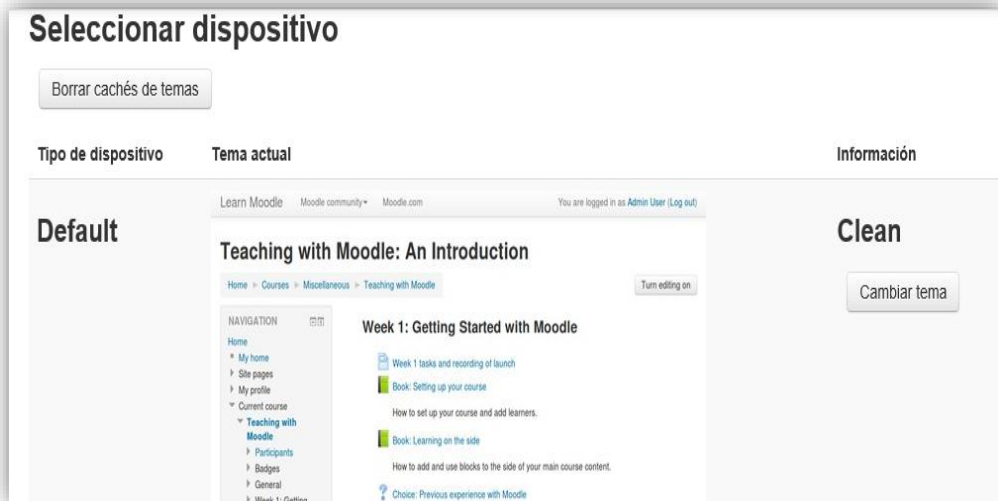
Seleccionar dispositivo

Borrar cachés de temas

| Tipo de dispositivo | Tema actual | Información |
|---|---|---|
| Default | | Clean |

Learn Moodle Moodle community Moodle.com You are logged in as Admin User (Log out)

Teaching with Moodle: An Introduction

Home ► Courses ► Miscellaneous ► Teaching with Moodle

Turn editing on

NAVIGATION
Home
My home
Site pages
My profile
Current course
Teaching with Moodle
Participants
Badges
General
Week 1: Getting

Week 1: Getting Started with Moodle

Week 1 tasks and recording of launch

Book: Setting up your course

How to set up your course and add learners.

Book: Learning on the side

How to add and use blocks to the side of your main course content.

Choice: Previous experience with Moodle

Cambiar tema